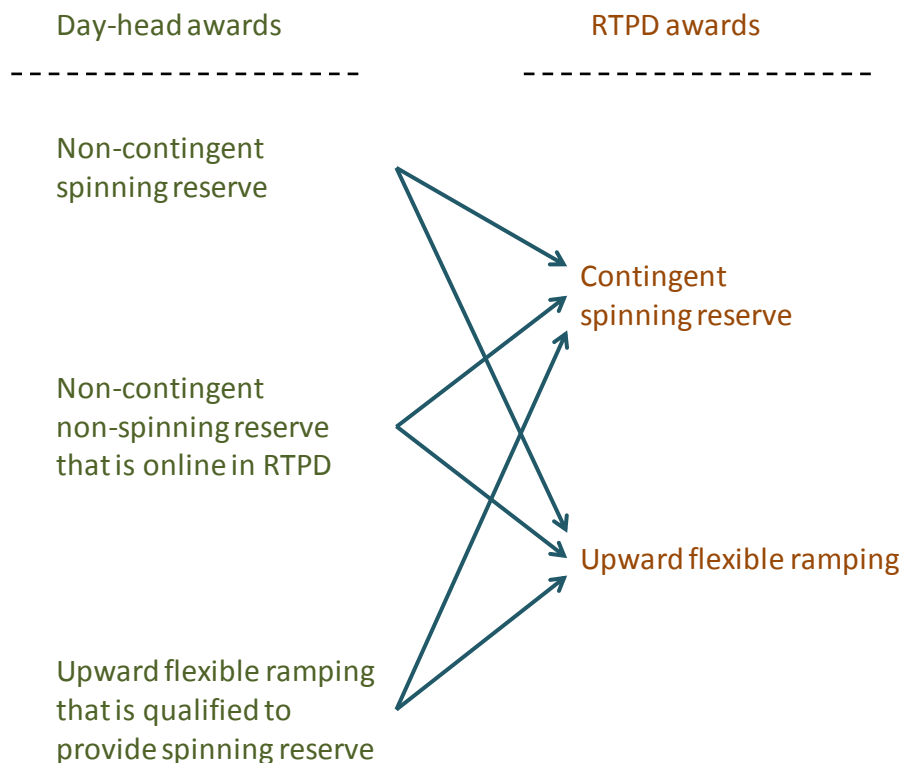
Day-head awards

RTPD awards

Non-contingent spinning reserve

Contingent spinning reserve

Non-contingent non-spinning reserve that is online in RTPD

Upward flexible ramping

Upward flexible ramping that is qualified to provide spinning reserve